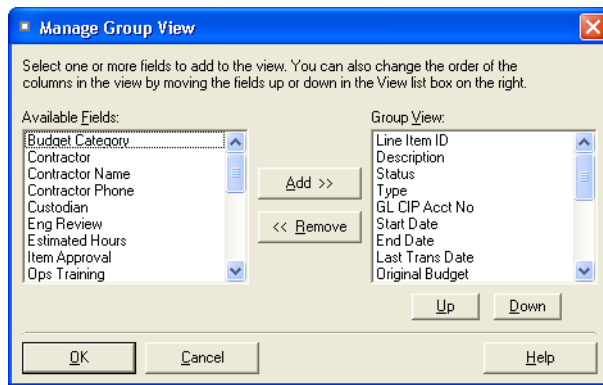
Manage Group View

Select one or more fields to add to the view. You can also change the order of the columns in the view by moving the fields up or down in the View list box on the right.

Available Fields:
Budget Category
Contractor
Contractor Name
Contractor Phone
Custodian
Eng Review
Estimated Hours
Item Approval
Ops Training

Add >>
<< Remove

Group View:
Line Item ID
Description
Status
Type
GL CIP Acct No
Start Date
End Date
Last Trans Date
Original Budget

Up
Down

OK
Cancel
Help